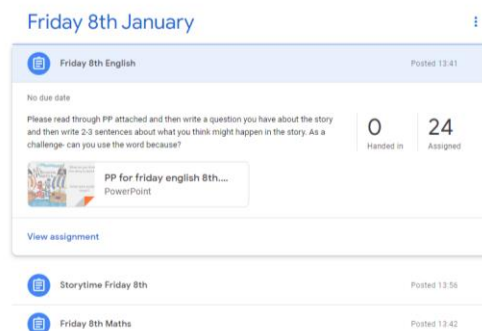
Friday 8th January

Friday 8th English

Posted 13:41

No due date

Please read through PP attached and then write a question you have about the story and then write 2-3 sentences about what you think might happen in the story. As a challenge- can you use the word because?

0
Handed in

24
Assigned

PP for friday english 8th....
PowerPoint

View assignment

Storytime Friday 8th

Posted 13:56

Friday 8th Maths

Posted 13:42